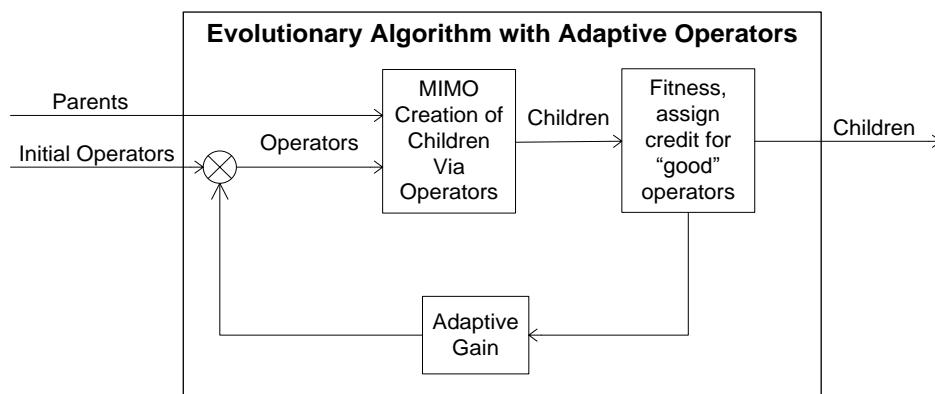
Evolutionary Algorithm with Adaptive Operators

Parents

Initial Operators

Operators

MIMO Creation of Children Via Operators

Children

Fitness, assign credit for “good” operators

Children

Adaptive Gain